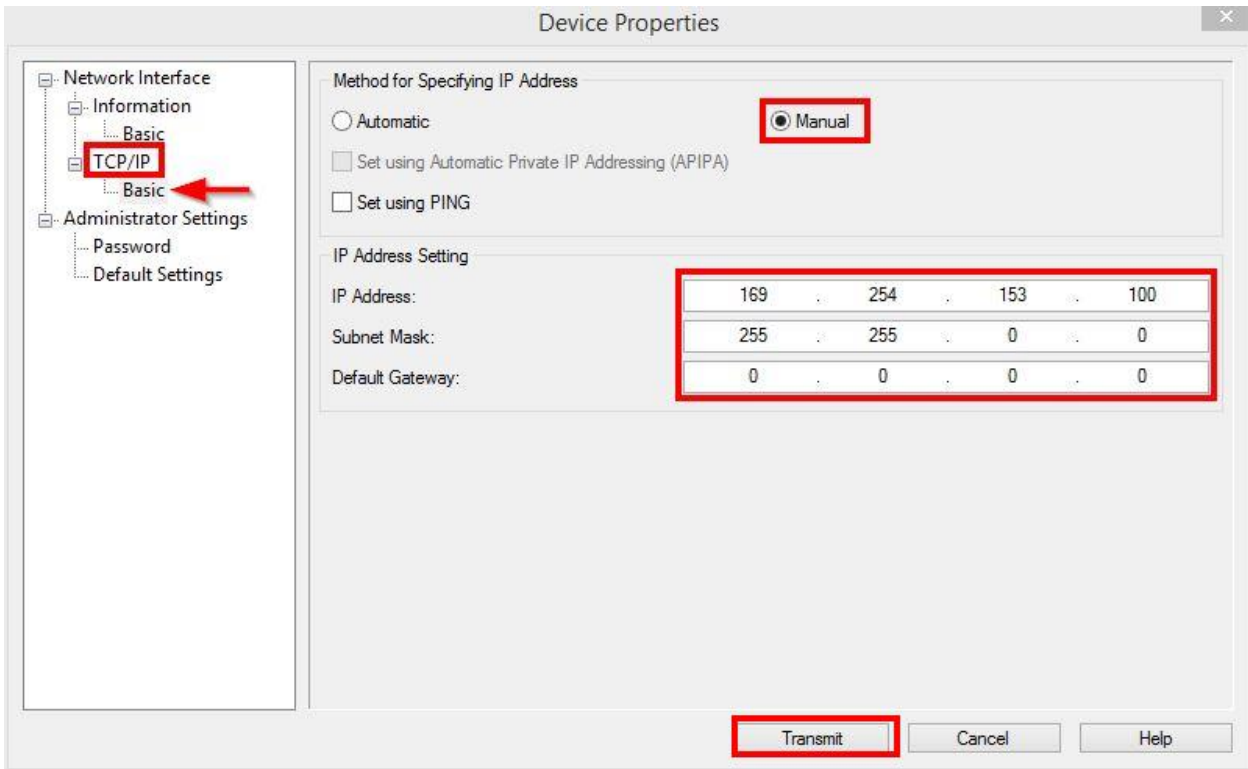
Device Properties

Network Interface
Information
Basic
TCP/IP
Basic
Administrator Settings
Password
Default Settings

Method for Specifying IP Address
Automatic
Manual
Set using Automatic Private IP Addressing (APIPA)
Set using PING

IP Address Setting
IP Address: 169 . 254 . 153 . 100
Subnet Mask: 255 . 255 . 0 . 0
Default Gateway: 0 . 0 . 0 . 0

Transmit
Cancel
Help